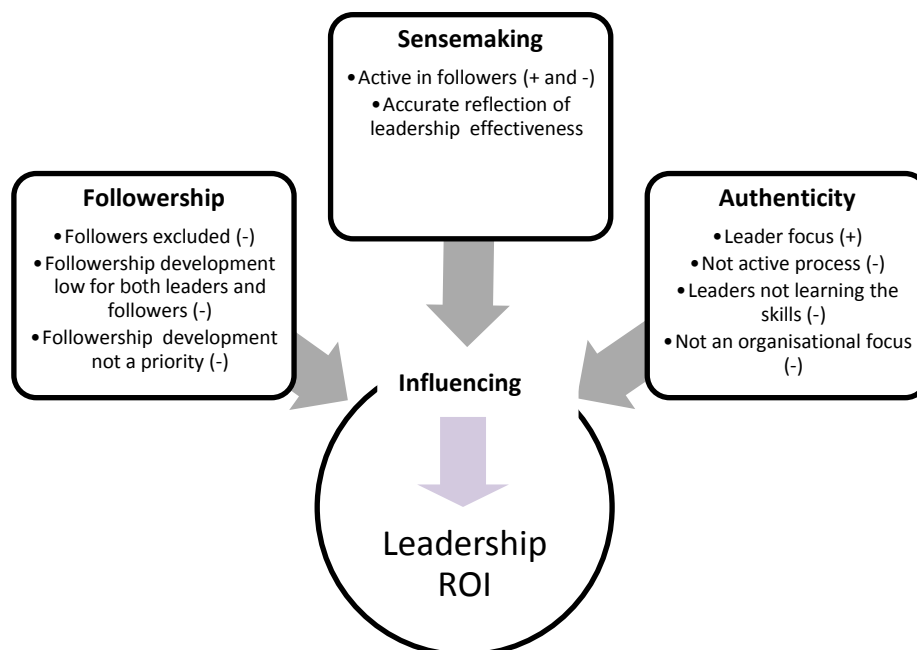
Sensemaking
- Active in followers (+ and -)
- Accurate reflection of leadership effectiveness

Followership
- Followers excluded (-)
- Followership development low for both leaders and followers (-)
- Followership development not a priority (-)

Authenticity
- Leader focus (+)
- Not active process (-)
- Leaders not learning the skills (-)
- Not an organisational focus (-)

Influencing

Leadership ROI